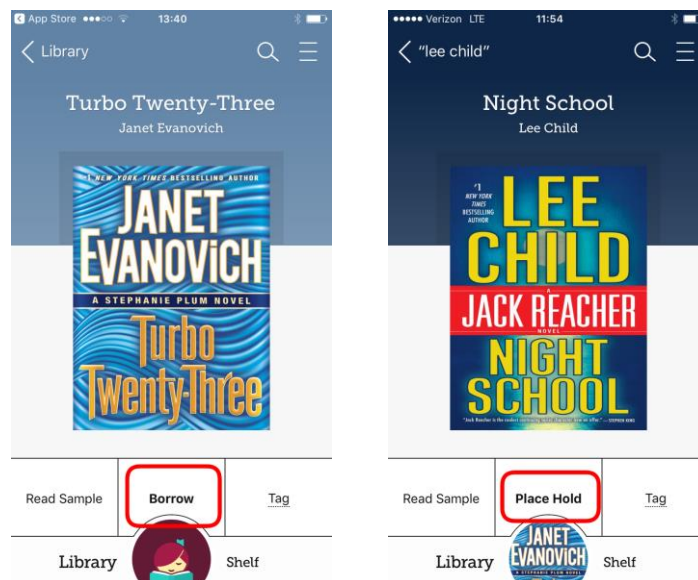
App Store ●●●○○ 13:40

Library

Turbo Twenty-Three

Janet Evanovich

#1 NEW YORK TIMES BESTSELLING AUTHOR

JANET EVANOVICH

A STEPHANIE PLUM NOVEL

Turbo Twenty-Three

Read Sample

Borrow

Tag

Library

Shelf

●●●●● Verizon LTE 11:54

"lee child"

Night School

Lee Child

#1 NEW YORK TIMES BESTSELLING AUTHOR

LEE CHILD

A JACK REACHER NOVEL

NIGHT SCHOOL

Read Sample

Place Hold

Tag

Library

JANET EVANOVICH

Shelf